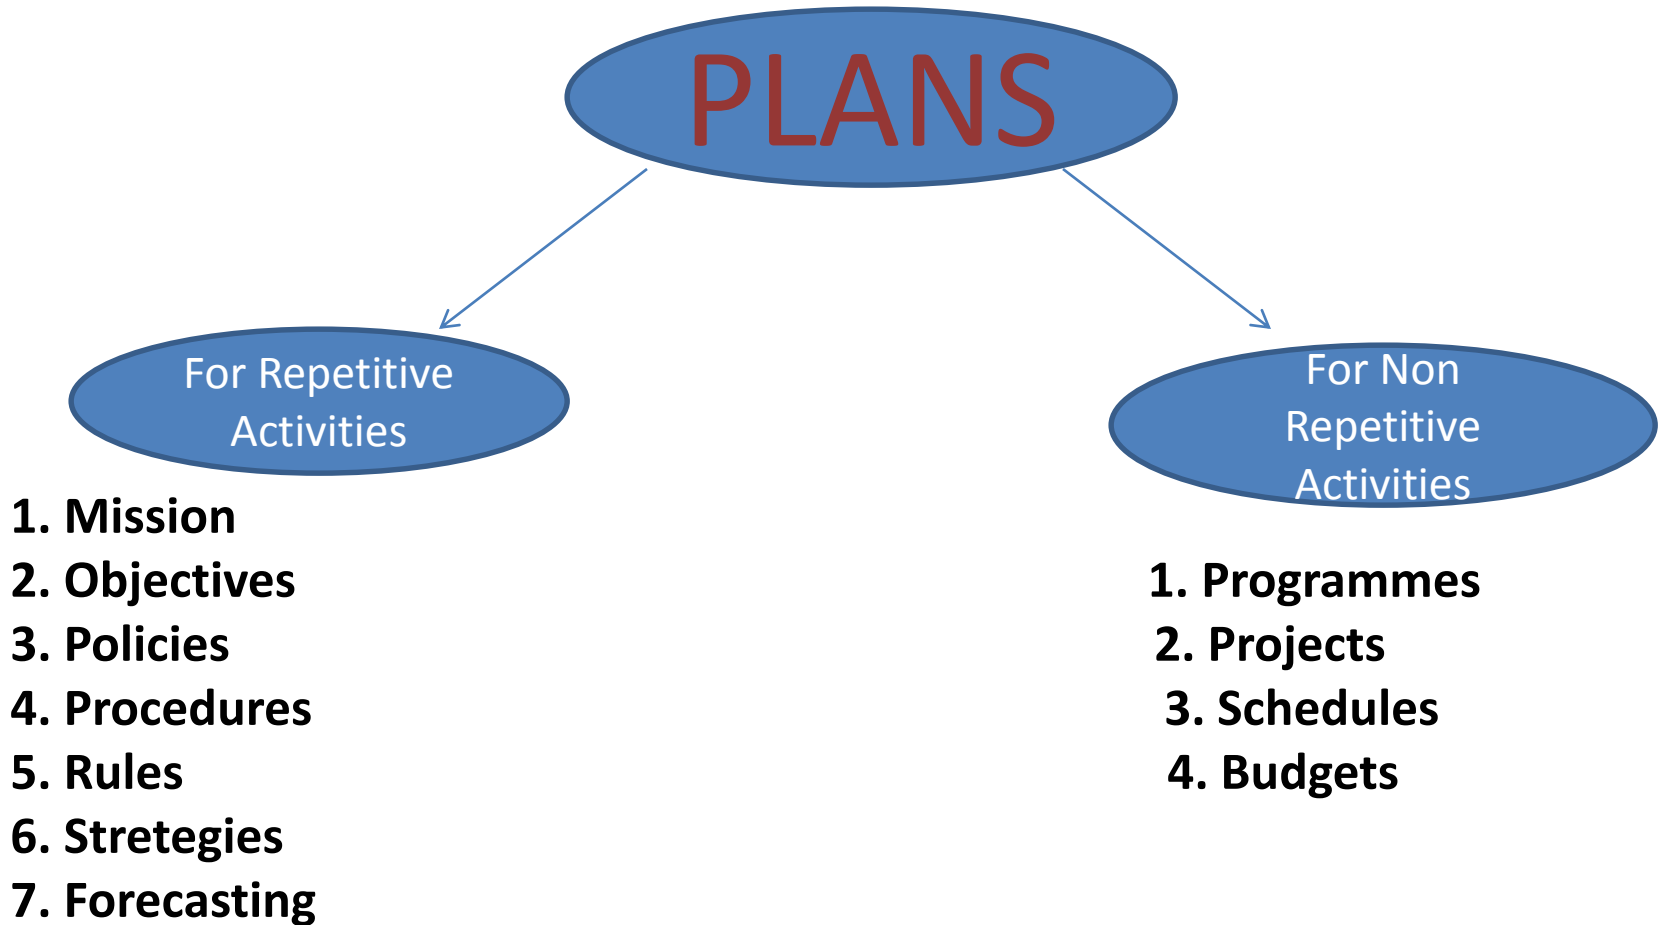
PLANS

For Repetitive Activities

1. Mission
2. Objectives
3. Policies
4. Procedures
5. Rules
6. Stretegies
7. Forecasting

For Non Repetitive Activities

1. Programmes
2. Projects
3. Schedules
4. Budgets